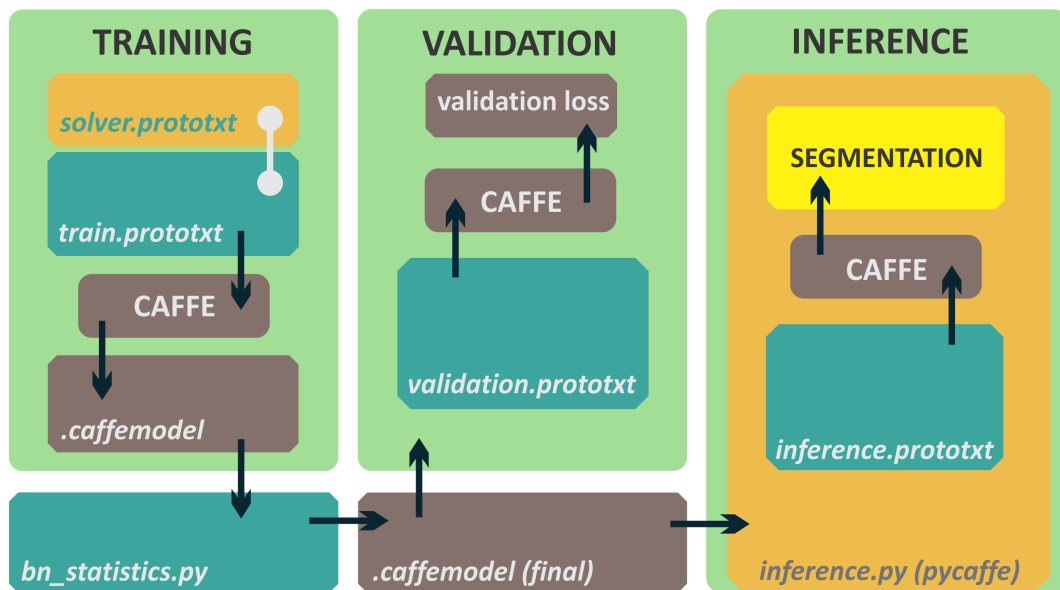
TRAINING

solver.prototxt

train.prototxt

CAFFE

.caffemodel

VALIDATION

validation loss

CAFFE

validation.prototxt

INFERENCE

SEGMENTATION

CAFFE

inference.prototxt

bn_statistics.py

.caffemodel (final)

inference.py (pycaffe)